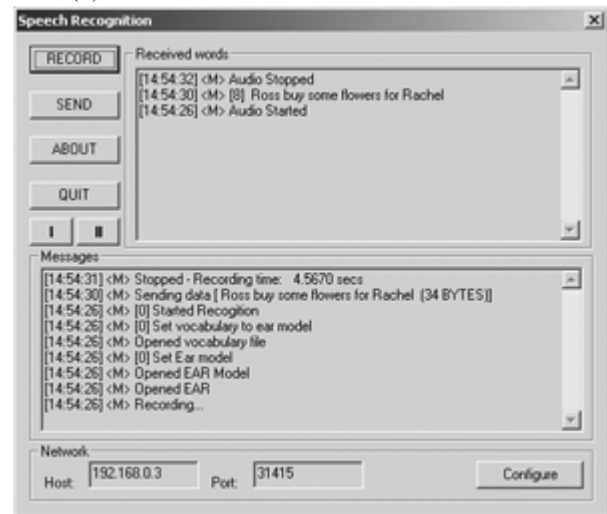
Speech Recognition

RECORD

SEND

ABOUT

QUIT

I II

Received words

[14:54:32] <M> Audio Stopped
[14:54:30] <M> [8] Ross buy some flowers for Rachel
[14:54:26] <M> Audio Started

Messages

[14:54:31] <M> Stopped - Recording time: 4.5670 secs
[14:54:30] <M> Sending data [ Ross buy some flowers for Rachel (34 BYTES)]
[14:54:26] <M> [0] Started Recogition
[14:54:26] <M> [0] Set vocabulary to ear model
[14:54:26] <M> Opened vocabulary file
[14:54:26] <M> [0] Set Ear model
[14:54:26] <M> Opened EAR Model
[14:54:26] <M> Opened EAR
[14:54:26] <M> Recording...

Network

Host: 192.168.0.3 Port: 31415 Configure